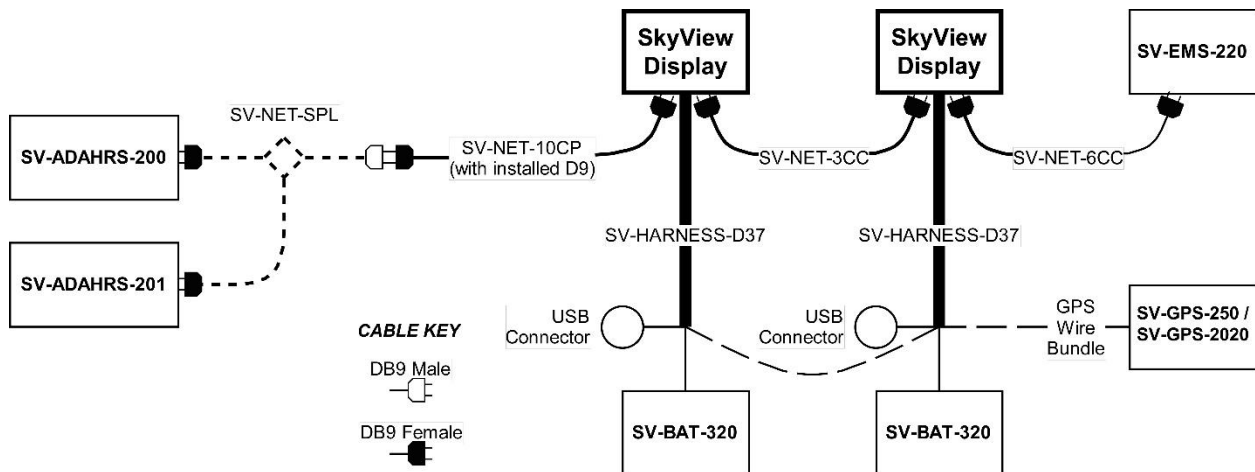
SkyView Display

SkyView Display

SV-EMS-220

SV-NET-SPL

SV-ADAHRS-200

SV-NET-10CP (with installed D9)

SV-NET-3CC

SV-NET-6CC

SV-HARNESS-D37

SV-HARNESS-D37

SV-ADAHRS-201

USB Connector

USB Connector

GPS Wire Bundle

SV-GPS-250 / SV-GPS-2020

CABLE KEY

DB9 Male

DB9 Female

SV-BAT-320

SV-BAT-320